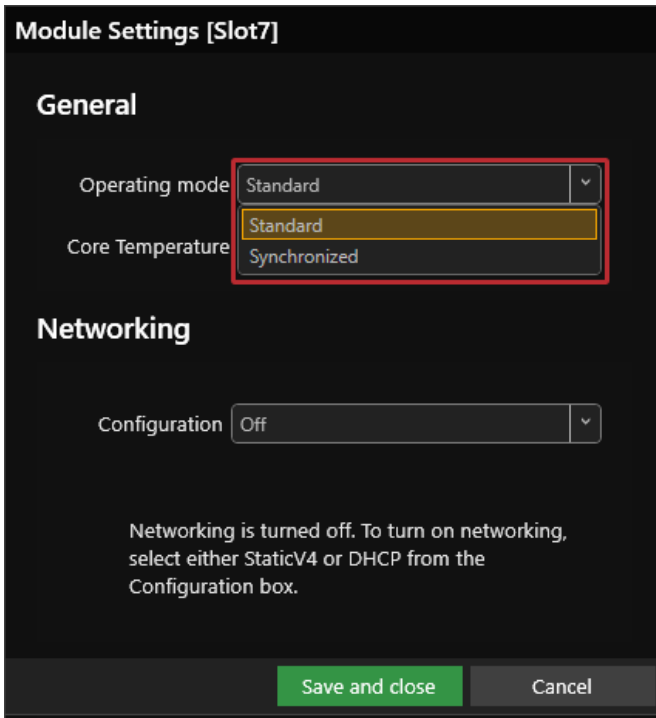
Module Settings [Slot7]

General

Operating mode Standard

Standard
Synchronized

Core Temperature

Networking

Configuration Off

Networking is turned off. To turn on networking, select either StaticV4 or DHCP from the Configuration box.

Save and close
Cancel